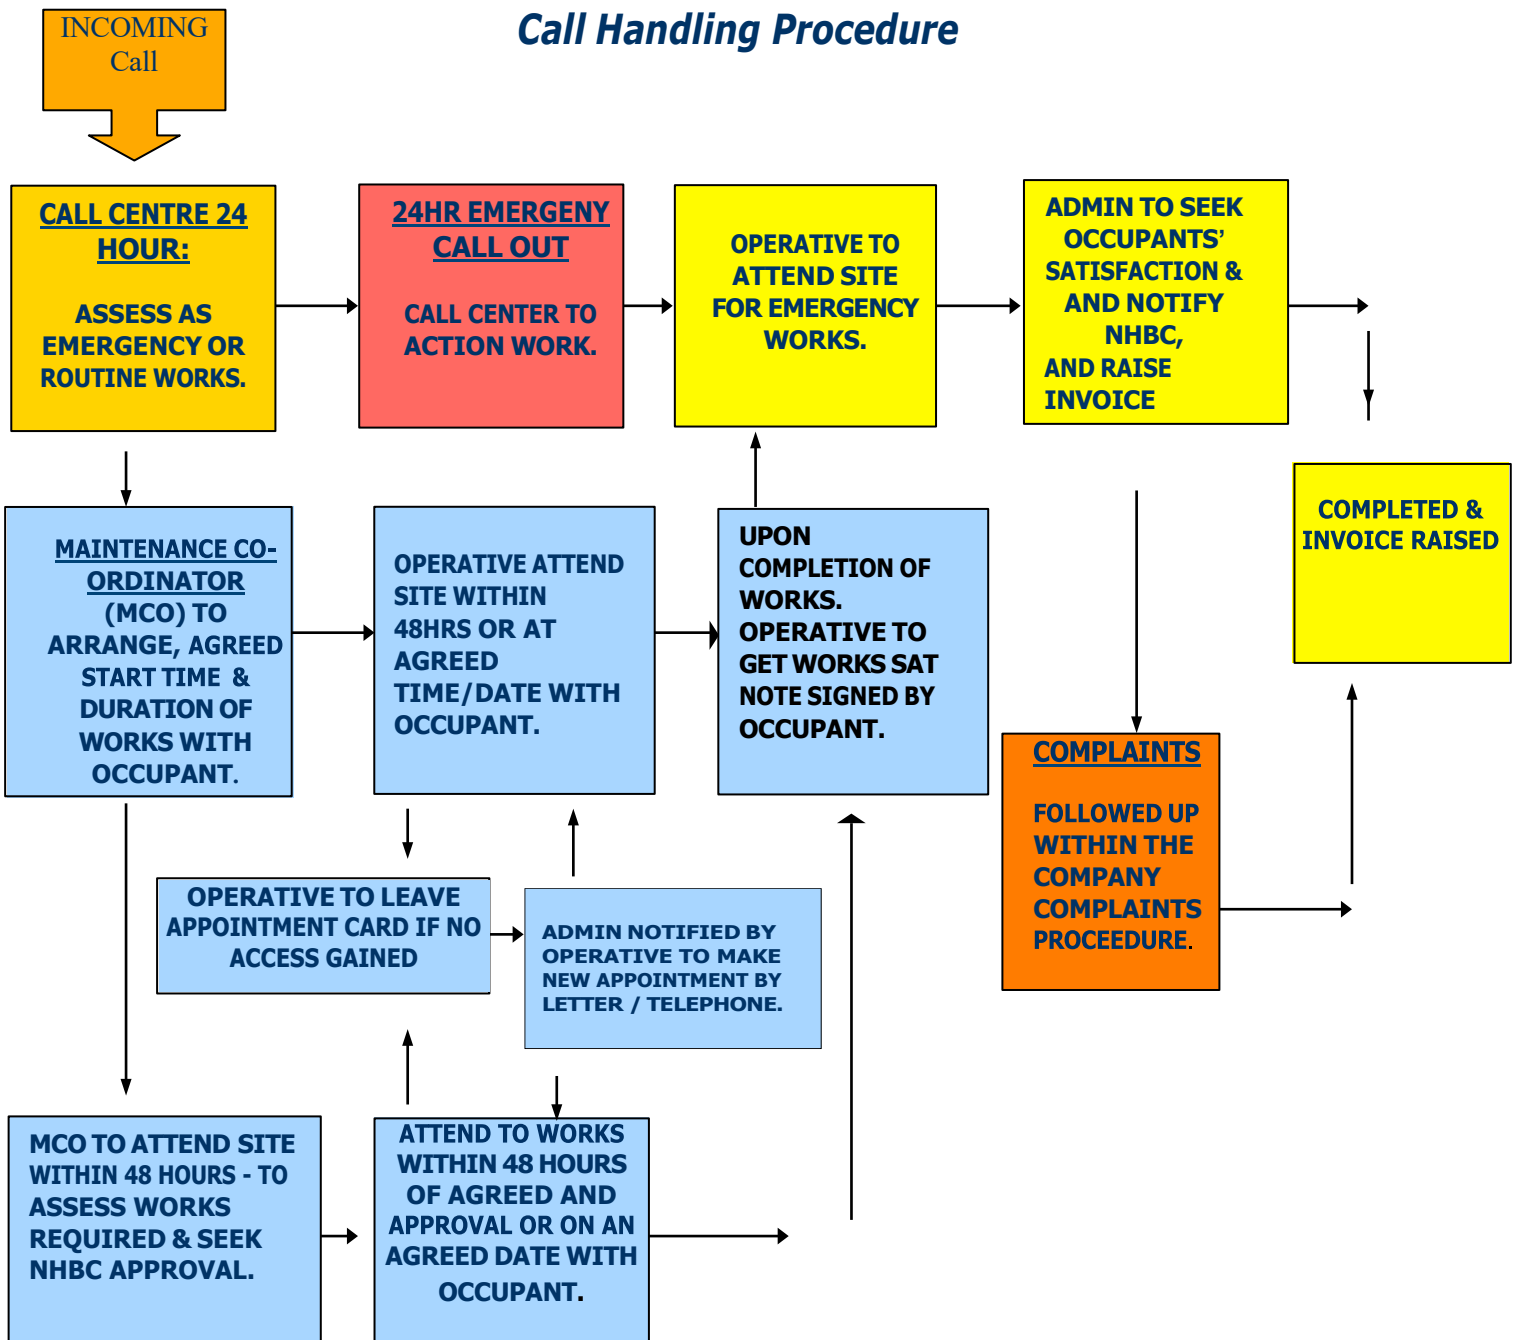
INCOMING Call

Call Handling Procedure

CALL CENTRE 24 HOUR:

ASSESS AS EMERGENCY OR ROUTINE WORKS.

24HR EMERGENY CALL OUT

CALL CENTER TO ACTION WORK.

OPERATIVE TO ATTEND SITE FOR EMERGENCY WORKS.

ADMIN TO SEEK OCCUPANTS' SATISFACTION & AND NOTIFY NHBC, AND RAISE INVOICE

COMPLETED & INVOICE RAISED

MAINTENANCE CO-ORDINATOR (MCO) TO ARRANGE, AGREED START TIME & DURATION OF WORKS WITH OCCUPANT.

OPERATIVE ATTEND SITE WITHIN 48HRS OR AT AGREED TIME/DATE WITH OCCUPANT.

UPON COMPLETION OF WORKS. OPERATIVE TO GET WORKS SAT NOTE SIGNED BY OCCUPANT.

COMPLAINTS

FOLLOWED UP WITHIN THE COMPANY COMPLAINTS PROCEEDURE.

OPERATIVE TO LEAVE APPOINTMENT CARD IF NO ACCESS GAINED

ADMIN NOTIFIED BY OPERATIVE TO MAKE NEW APPOINTMENT BY LETTER / TELEPHONE.

MCO TO ATTEND SITE WITHIN 48 HOURS - TO ASSESS WORKS REQUIRED & SEEK NHBC APPROVAL.

ATTEND TO WORKS WITHIN 48 HOURS OF AGREED AND APPROVAL OR ON AN AGREED DATE WITH OCCUPANT.